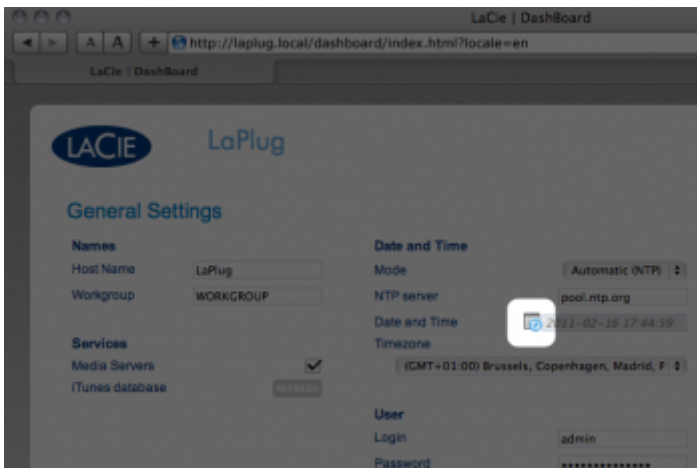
LaCie | DashBoard

A A + http://laplug.local/dashboard/index.html?locale=en

LaCie | DashBoard

LACIE LaPlug

General Settings

Names
Host Name LaPlug
Workgroup WORKGROUP

Services
Media Servers
iTunes database REFRESH

Date and Time
Mode Automatic (NTP)
NTP server pool.ntp.org
Date and Time 2011-02-16 17:44:59
Timezone
(GMT+01:00) Brussels, Copenhagen, Madrid, P

User
Login admin
Password ••••••••••••••